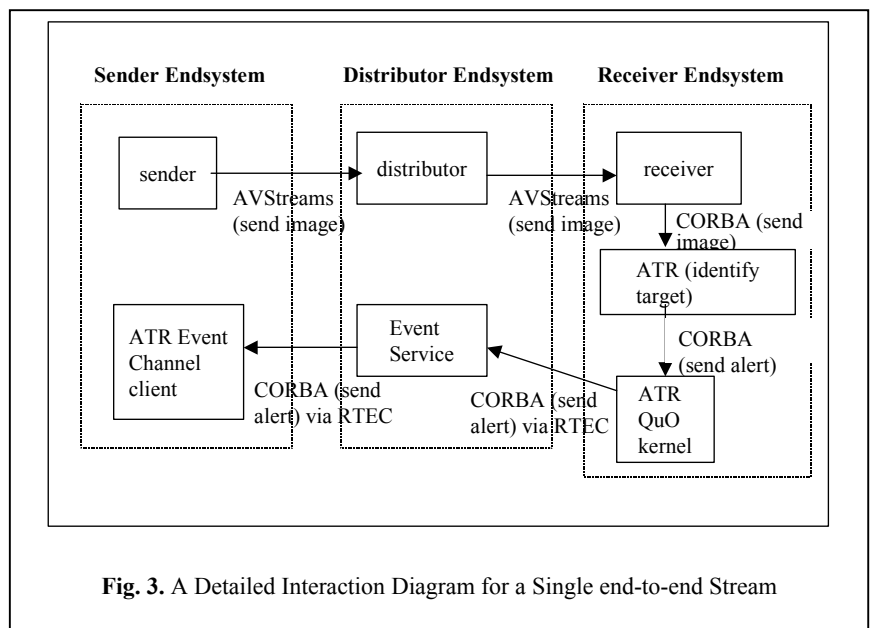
Sender Endsystem

Distributor Endsystem

Receiver Endsystem

sender

AVStreams (send image)

distributor

AVStreams (send image)

receiver

CORBA (send image)

ATR (identify target)

CORBA (send alert)

ATR Event Channel client

CORBA (send alert) via RTEC

Event Service

CORBA (send alert) via RTEC

ATR QuO kernel

**Fig. 3.** A Detailed Interaction Diagram for a Single end-to-end Stream